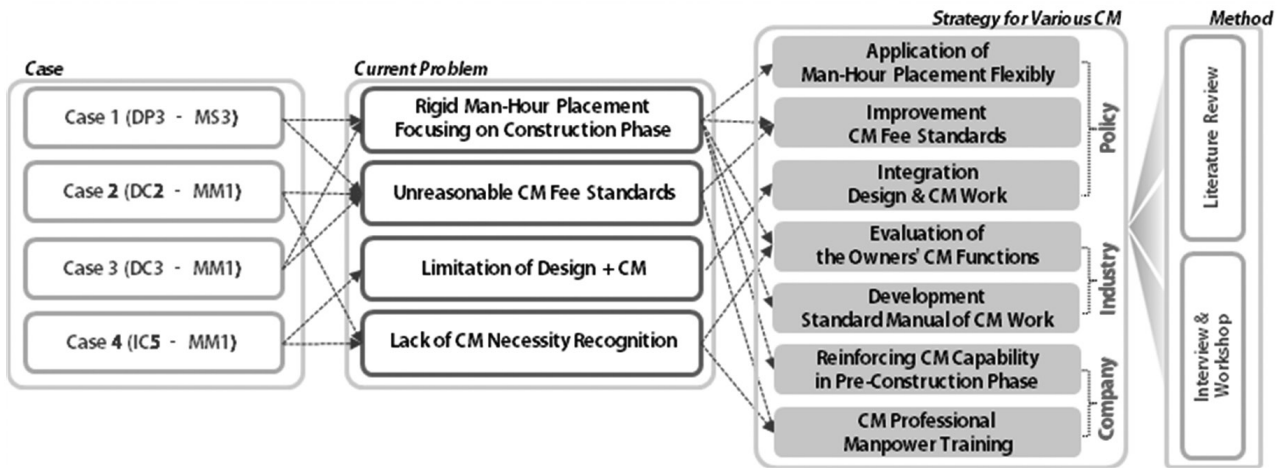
Case

Case 1 (DP3 - MS3)

Case 2 (DC2 - MM1)

Case 3 (DC3 - MM1)

Case 4 (IC5 - MM1)

Current Problem

Rigid Man-Hour Placement Focusing on Construction Phase

Unreasonable CM Fee Standards

Limitation of Design + CM

Lack of CM Necessity Recognition

Strategy for Various CM

Application of Man-Hour Placement Flexibly

Improvement CM Fee Standards

Integration Design & CM Work

Policy

Evaluation of the Owners' CM Functions

Development Standard Manual of CM Work

Industry

Reinforcing CM Capability in Pre-Construction Phase

CM Professional Manpower Training

Company

Method

Literature Review

Interview & Workshop